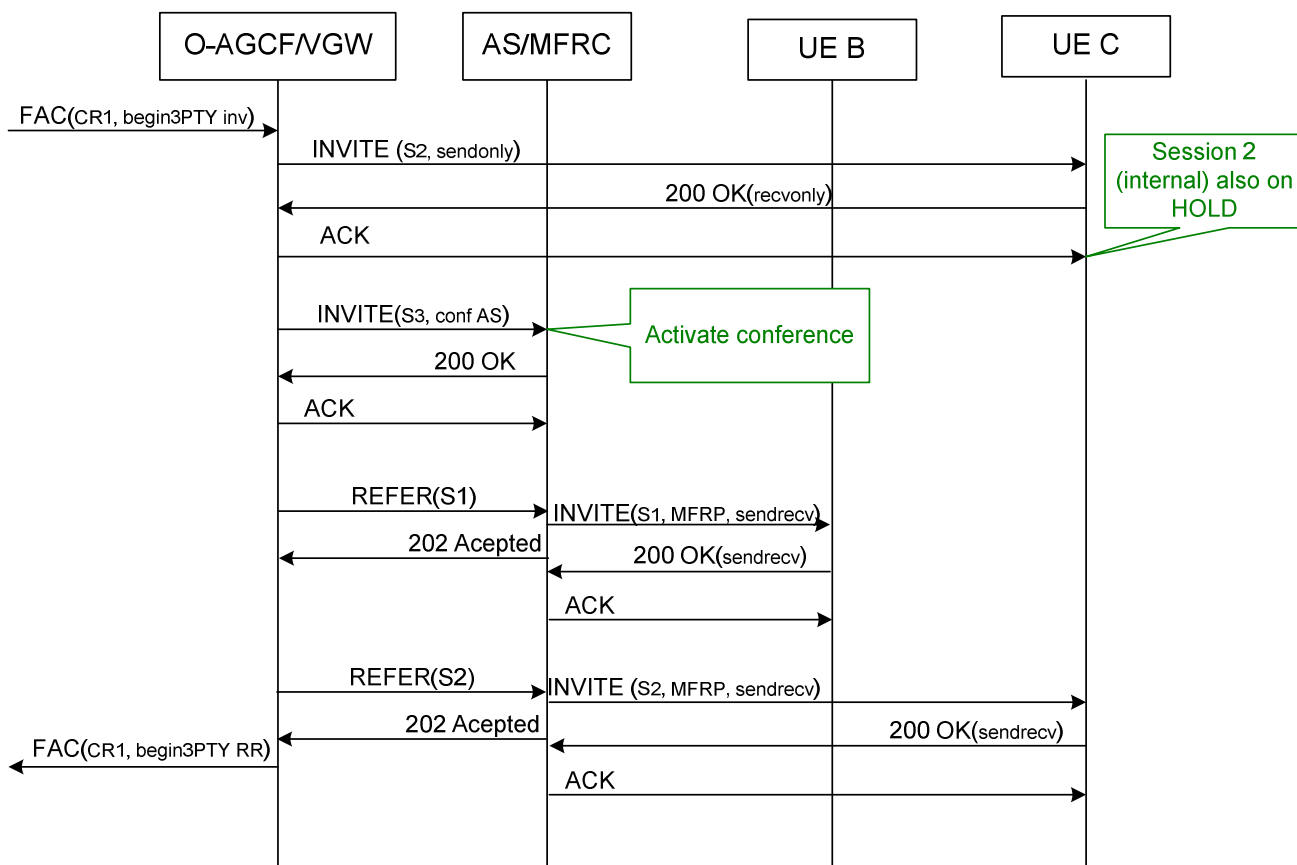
O-AGCF/VGW

AS/MFRC

UE B

UE C

FAC(CR1, begin3PTY inv)

INVITE (S2, sendonly)

Session 2 (internal) also on HOLD

200 OK(recvonly)

ACK

INVITE(S3, conf AS)

Activate conference

200 OK

ACK

REFER(S1)

INVITE(S1, MFRP, sendrecv)

202 Acepted

200 OK(sendrecv)

ACK

REFER(S2)

INVITE (S2, MFRP, sendrecv)

202 Acepted

FAC(CR1, begin3PTY RR)

200 OK(sendrecv)

ACK